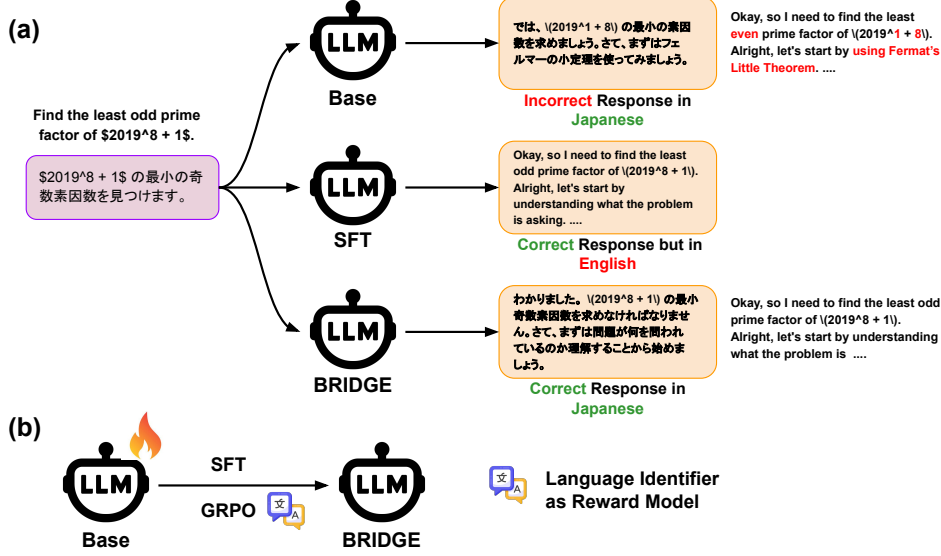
(a)

Find the least odd prime factor of $2019^8 + 1$.

$2019^8 + 1$ の最小の奇数素因数を見つけます。

LLM
Base

LLM
SFT

LLM
BRIDGE

では、\(2019^1 + 8\) の最小の素因数を求めましょう。さて、まずはフェルマーの小定理を使ってみましょう。

Incorrect Response in Japanese

Okay, so I need to find the least even prime factor of \(2019^1 + 8\). Alright, let's start by using Fermat's Little Theorem. ....

Okay, so I need to find the least odd prime factor of \(2019^8 + 1\). Alright, let's start by understanding what the problem is asking. ....

Correct Response but in English

わかりました。\(2019^8 + 1\) の最小奇数素因数を求めなければなりません。さて、まずは問題が何を問われているのか理解することから始めましょう。

Correct Response in Japanese

Okay, so I need to find the least odd prime factor of \(2019^8 + 1\). Alright, let's start by understanding what the problem is ....

(b)

LLM
Base

SFT

GRPO 文 A

LLM
BRIDGE

文 A Language Identifier as Reward Model